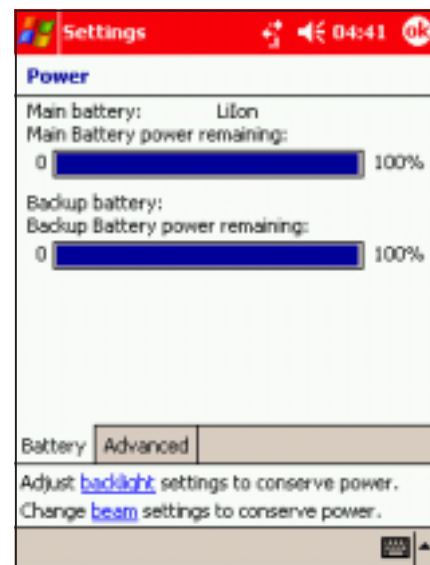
Settings 04:41 ok

Power

Main battery: LiIon
Main Battery power remaining:
0 100%

Backup battery:
Backup Battery power remaining:
0 100%

Battery Advanced

Adjust backlight settings to conserve power.
Change beam settings to conserve power.